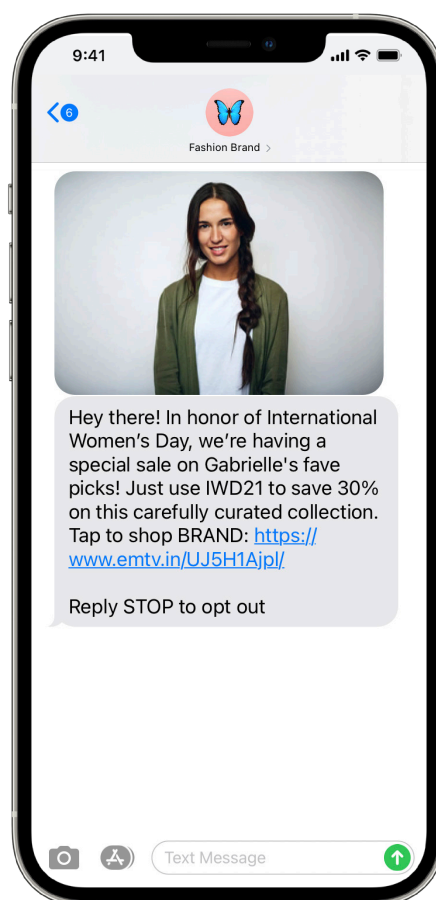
9:41

6

Fashion Brand >

Hey there! In honor of International Women's Day, we're having a special sale on Gabrielle's fave picks! Just use IWD21 to save 30% on this carefully curated collection. Tap to shop BRAND: https://www.emtv.in/UJ5H1Ajpl/

Reply STOP to opt out

Text Message